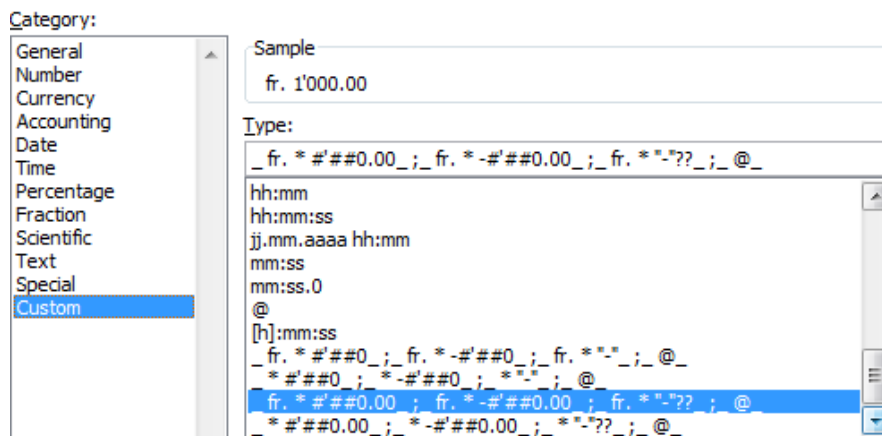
Category:
General
Number
Currency
Accounting
Date
Time
Percentage
Fraction
Scientific
Text
Special
Custom

Sample
fr. 1'000.00

Type:
_ fr. * #'##0.00_ ;_ fr. * -#'##0.00_ ;_ fr. * "-"??_ ;_ @_

hh:mm
hh:mm:ss
jj.mm.aaaa hh:mm
mm:ss
mm:ss.0
@
[h]:mm:ss
_ fr. * #'##0_ ;_ fr. * -#'##0_ ;_ fr. * "-"_ ;_ @_
_ * #'##0_ ;_ * -#'##0_ ;_ * "-"_ ;_ @_
_ fr. * #'##0.00_ ;_ fr. * -#'##0.00_ ;_ fr. * "-"??_ ;_ @_
_ * #'##0.00_ ;_ * -#'##0.00_ ;_ * "-"??_ ;_ @_